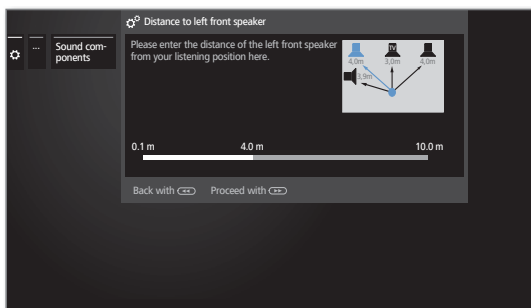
... Sound components

Distance to left front speaker

Please enter the distance of the left front speaker from your listening position here.

TV
4,0m 3,0m 4,0m
3,9m

0.1 m 4.0 m 10.0 m

Back with Proceed with